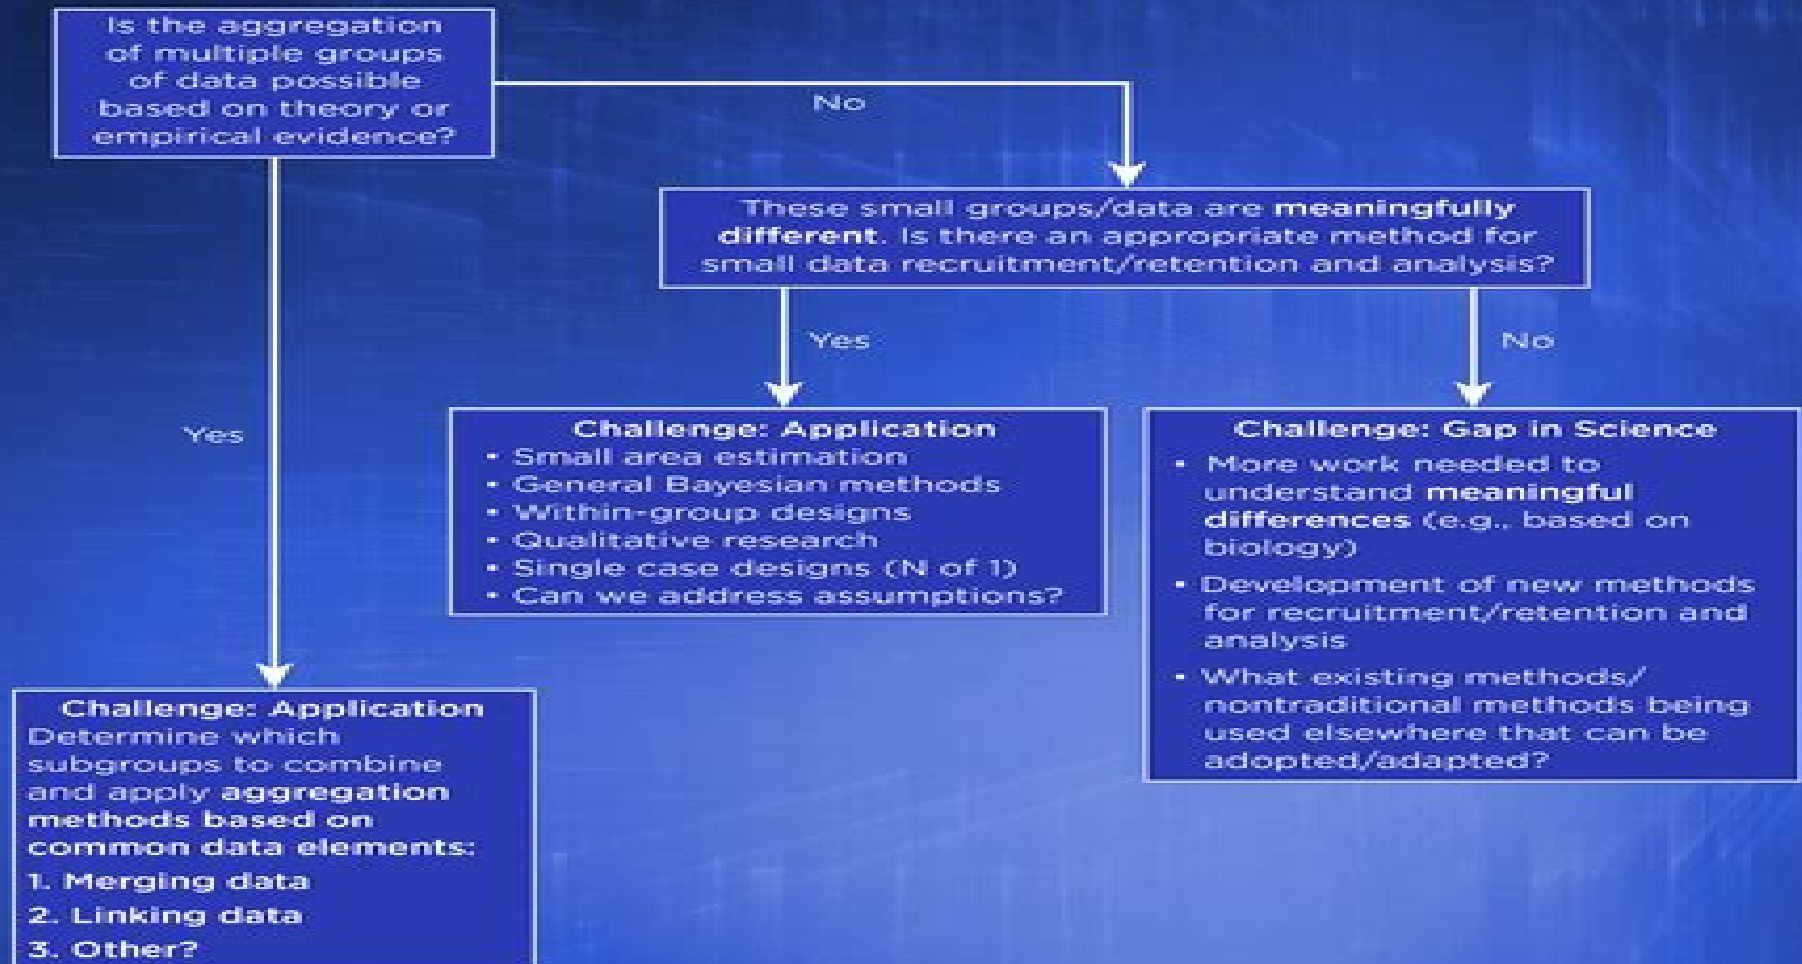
Is the aggregation of multiple groups of data possible based on theory or empirical evidence?

No

These small groups/data are **meaningfully different**. Is there an appropriate method for small data recruitment/retention and analysis?

Yes

No

Yes

**Challenge: Application**
• Small area estimation
• General Bayesian methods
• Within-group designs
• Qualitative research
• Single case designs (N of 1)
• Can we address assumptions?

**Challenge: Gap in Science**
• More work needed to understand **meaningful differences** (e.g., based on biology)
• Development of new methods for recruitment/retention and analysis
• What existing methods/ nontraditional methods being used elsewhere that can be adopted/adapted?

**Challenge: Application**
Determine which subgroups to combine and apply **aggregation methods based on common data elements:**
**1. Merging data**
**2. Linking data**
**3. Other?**